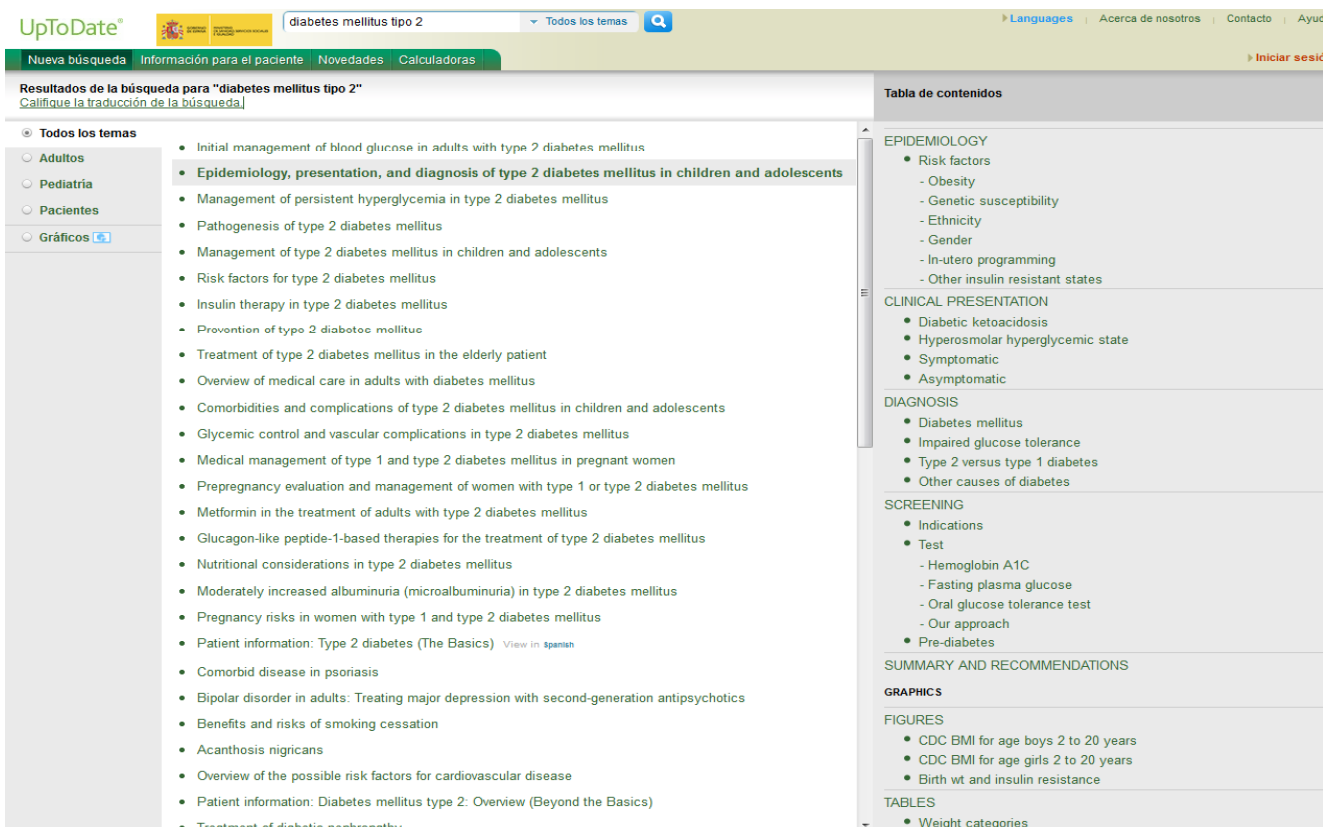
UpToDate®

diabetes mellitus tipo 2

Todos los temas

Languages | Acerca de nosotros | Contacto | Ayud

Nueva búsqueda | Información para el paciente | Novedades | Calculadoras

Iniciar sesió

Resultados de la búsqueda para "diabetes mellitus tipo 2"
Califique la traducción de la búsqueda

Tabla de contenidos

Todos los temas
Adultos
Pediatría
Pacientes
Gráficos

- Initial management of blood glucose in adults with type 2 diabetes mellitus
- Epidemiology, presentation, and diagnosis of type 2 diabetes mellitus in children and adolescents
- Management of persistent hyperglycemia in type 2 diabetes mellitus
- Pathogenesis of type 2 diabetes mellitus
- Management of type 2 diabetes mellitus in children and adolescents
- Risk factors for type 2 diabetes mellitus
- Insulin therapy in type 2 diabetes mellitus
- Prevention of type 2 diabetes mellitus
- Treatment of type 2 diabetes mellitus in the elderly patient
- Overview of medical care in adults with diabetes mellitus
- Comorbidities and complications of type 2 diabetes mellitus in children and adolescents
- Glycemic control and vascular complications in type 2 diabetes mellitus
- Medical management of type 1 and type 2 diabetes mellitus in pregnant women
- Prepregnancy evaluation and management of women with type 1 or type 2 diabetes mellitus
- Metformin in the treatment of adults with type 2 diabetes mellitus
- Glucagon-like peptide-1-based therapies for the treatment of type 2 diabetes mellitus
- Nutritional considerations in type 2 diabetes mellitus
- Moderately increased albuminuria (microalbuminuria) in type 2 diabetes mellitus
- Pregnancy risks in women with type 1 and type 2 diabetes mellitus
- Patient information: Type 2 diabetes (The Basics) View in Spanish
- Comorbid disease in psoriasis
- Bipolar disorder in adults: Treating major depression with second-generation antipsychotics
- Benefits and risks of smoking cessation
- Acanthosis nigricans
- Overview of the possible risk factors for cardiovascular disease
- Patient information: Diabetes mellitus type 2: Overview (Beyond the Basics)
- Treatment of diabetic nephropathy

EPIDEMIOLOGY
- Risk factors
  - Obesity
  - Genetic susceptibility
  - Ethnicity
  - Gender
  - In-utero programming
  - Other insulin resistant states
CLINICAL PRESENTATION
- Diabetic ketoacidosis
- Hyperosmolar hyperglycemic state
- Symptomatic
- Asymptomatic
DIAGNOSIS
- Diabetes mellitus
- Impaired glucose tolerance
- Type 2 versus type 1 diabetes
- Other causes of diabetes
SCREENING
- Indications
- Test
  - Hemoglobin A1C
  - Fasting plasma glucose
  - Oral glucose tolerance test
  - Our approach
- Pre-diabetes
SUMMARY AND RECOMMENDATIONS
GRAPHICS
FIGURES
- CDC BMI for age boys 2 to 20 years
- CDC BMI for age girls 2 to 20 years
- Birth wt and insulin resistance
TABLES
- Weight categories